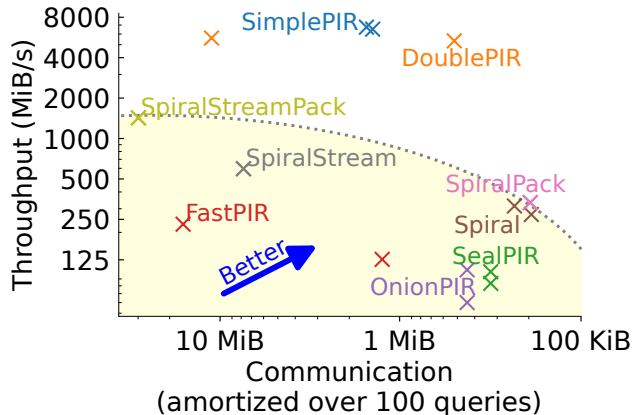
8000
4000
2000
1000
500
250
125
Throughput (MiB/s)
SimplePIR
DoublePIR
SpiralStreamPack
SpiralStream
SpiralPack
Spiral
FastPIR
SealPIR
OnionPIR
Better
10 MiB
1 MiB
100 KiB
Communication
(amortized over 100 queries)